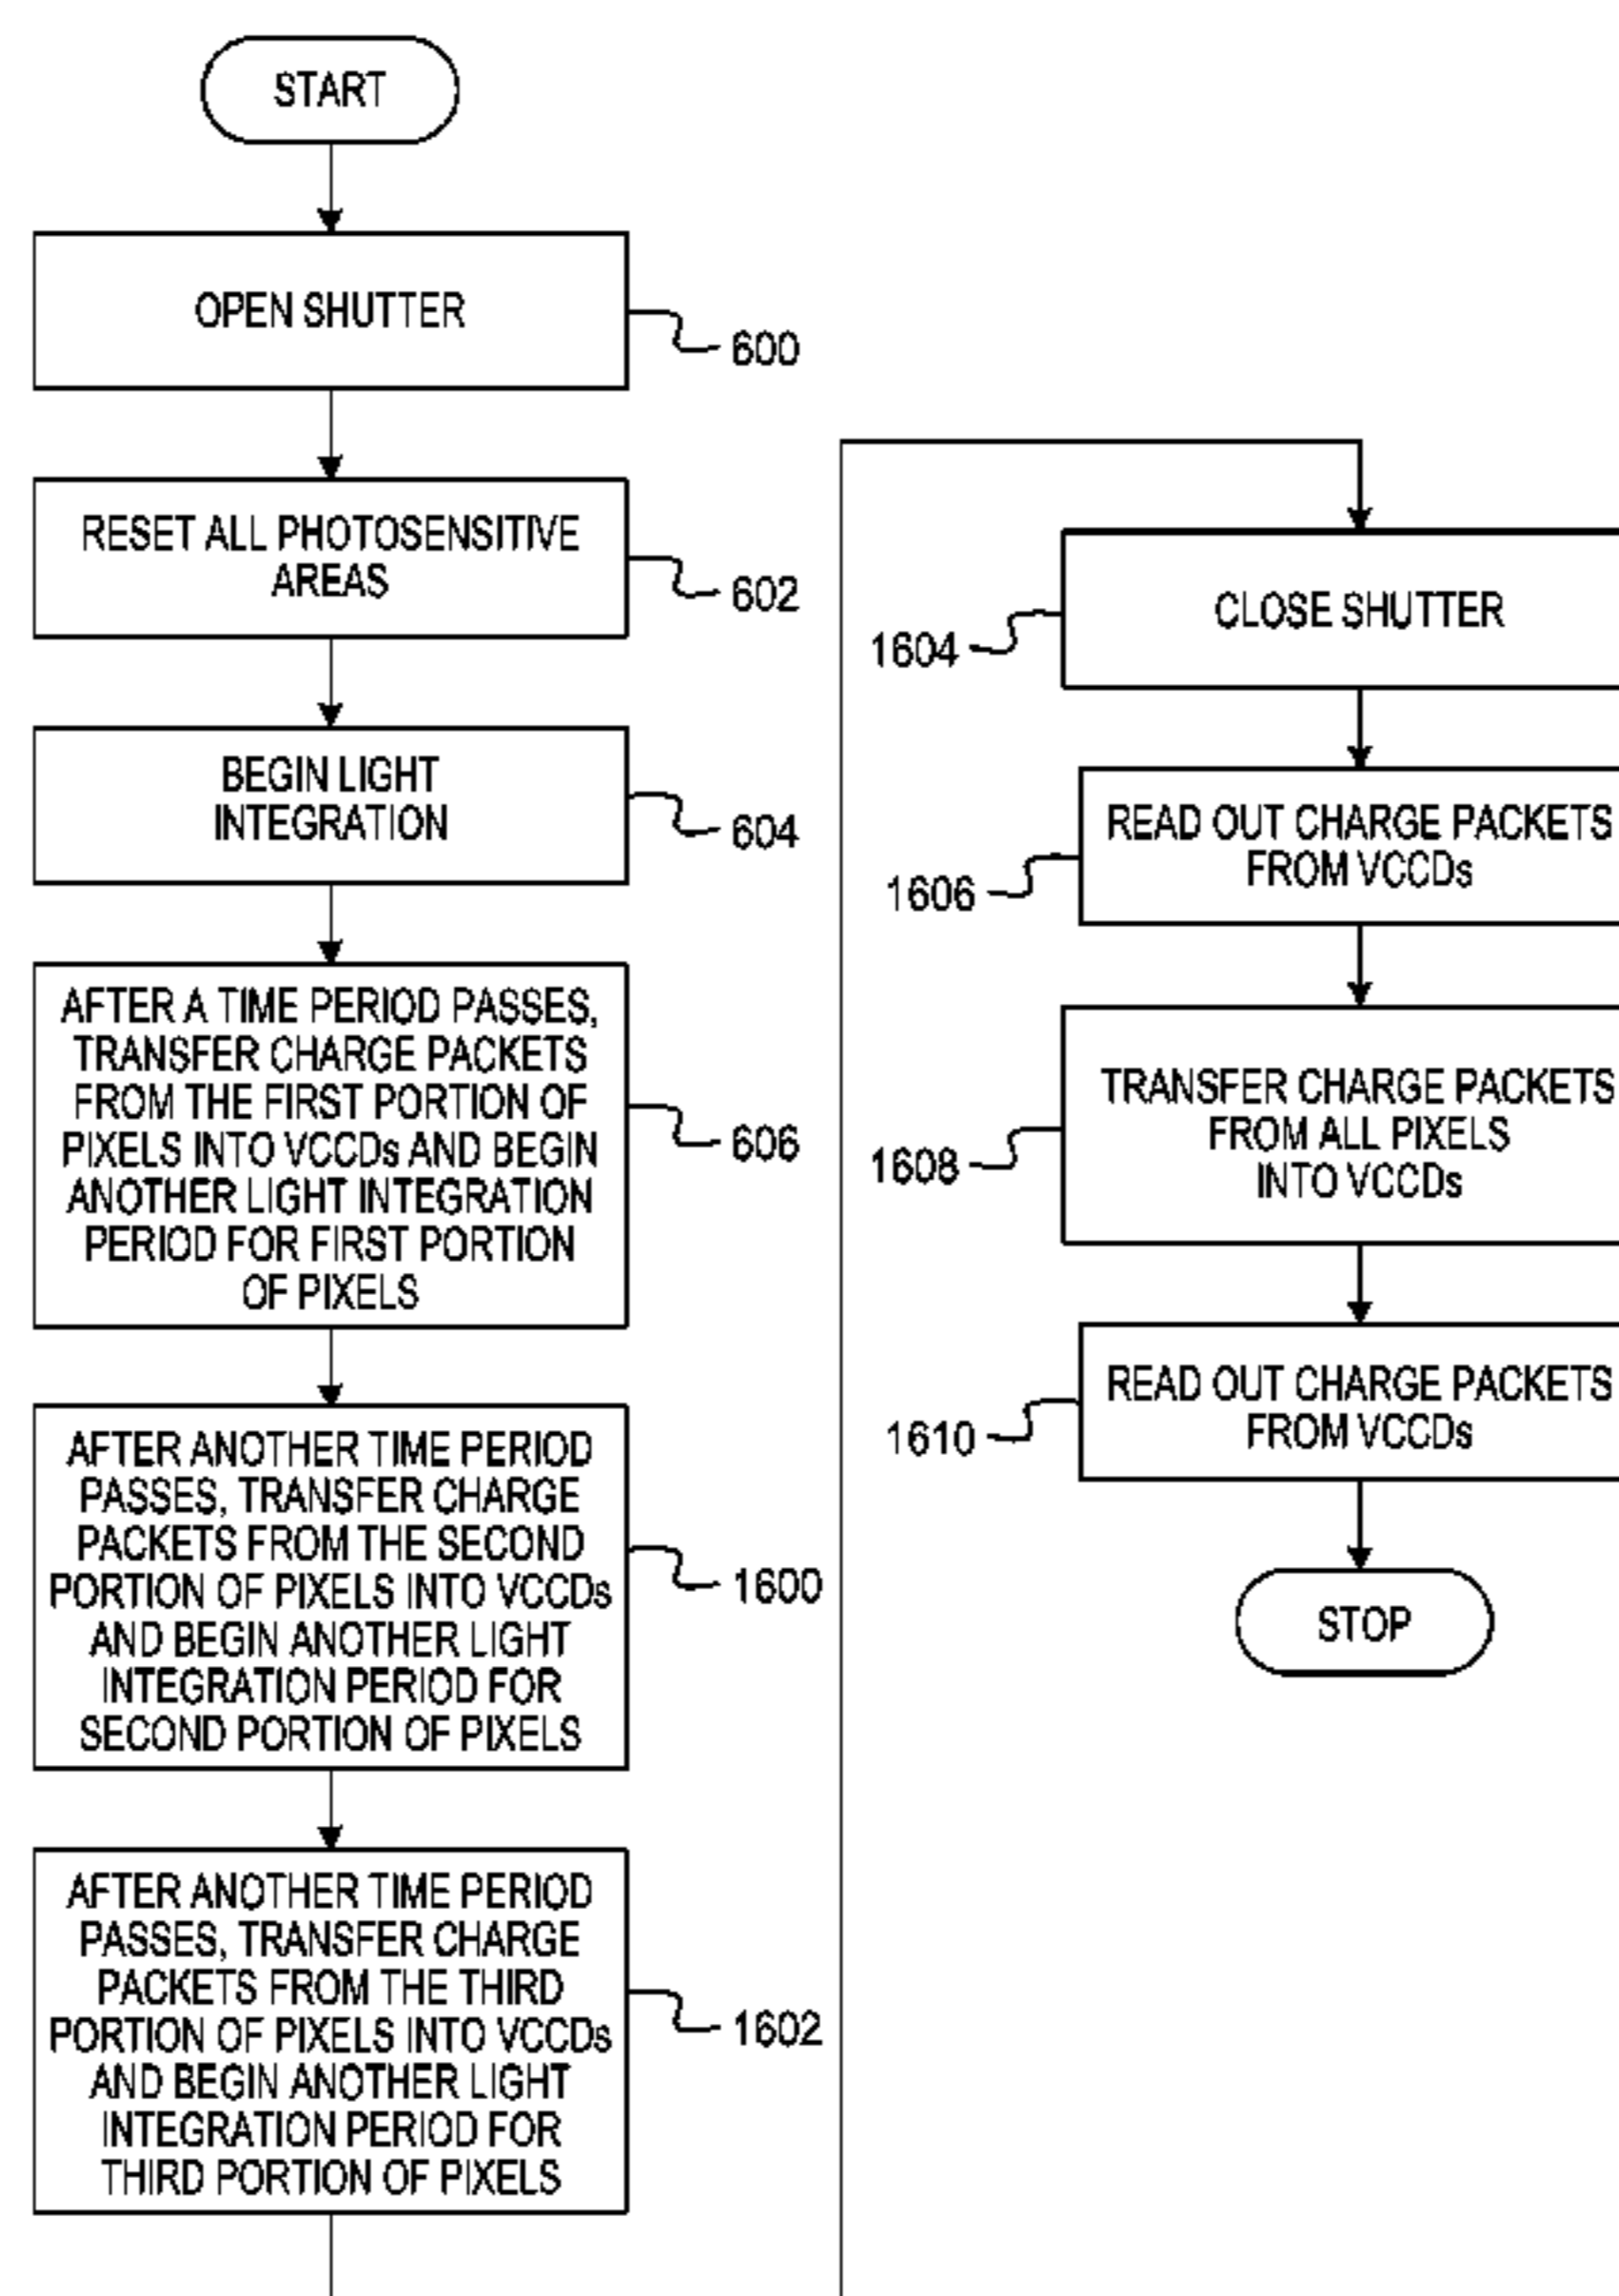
START

OPEN SHUTTER

600

RESET ALL PHOTOSENSITIVE AREAS

602

BEGIN LIGHT INTEGRATION

604

AFTER A TIME PERIOD PASSES, TRANSFER CHARGE PACKETS FROM THE FIRST PORTION OF PIXELS INTO VCCDs AND BEGIN ANOTHER LIGHT INTEGRATION PERIOD FOR FIRST PORTION OF PIXELS

606

AFTER ANOTHER TIME PERIOD PASSES, TRANSFER CHARGE PACKETS FROM THE SECOND PORTION OF PIXELS INTO VCCDs AND BEGIN ANOTHER LIGHT INTEGRATION PERIOD FOR SECOND PORTION OF PIXELS

1600

AFTER ANOTHER TIME PERIOD PASSES, TRANSFER CHARGE PACKETS FROM THE THIRD PORTION OF PIXELS INTO VCCDs AND BEGIN ANOTHER LIGHT INTEGRATION PERIOD FOR THIRD PORTION OF PIXELS

1602

1604

CLOSE SHUTTER

1606

READ OUT CHARGE PACKETS FROM VCCDs

1608

TRANSFER CHARGE PACKETS FROM ALL PIXELS INTO VCCDs

1610

READ OUT CHARGE PACKETS FROM VCCDs

STOP